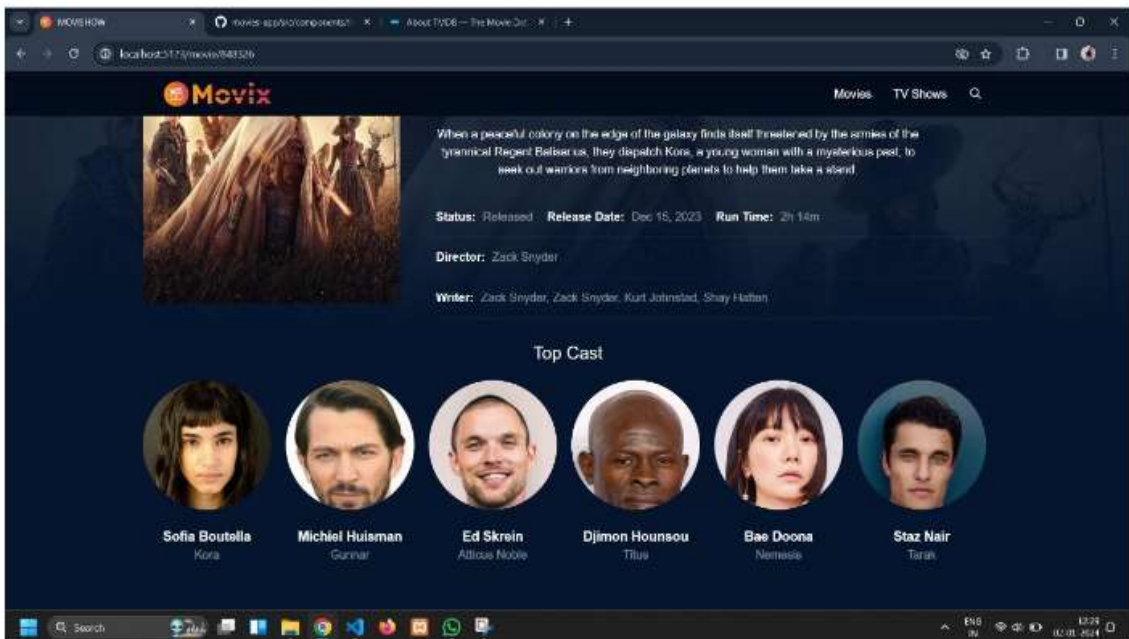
MOVIESHOW | movies-app/src/components/... | About TVDB — The Movie Dat...

localhost:5173/movie/848326

Movix

Movies TV Shows

When a peaceful colony on the edge of the galaxy finds itself threatened by the armies of the tyrannical Regent Balisarius, they dispatch Kora, a young woman with a mysterious past, to seek out warriors from neighboring planets to help them take a stand.

Status: Released Release Date: Dec 15, 2023 Run Time: 2h 14m

Director: Zack Snyder

Writer: Zack Snyder, Zack Snyder, Kurt Johnstad, Shay Hatten

Top Cast

Sofia Boutella
Kora

Michiel Huisman
Gunnar

Ed Skrein
Atticus Noble

Djimon Hounsou
Titus

Bae Doona
Nemesis

Staz Nair
Tarak

Search

ENG IN 12:29 02-01-2024